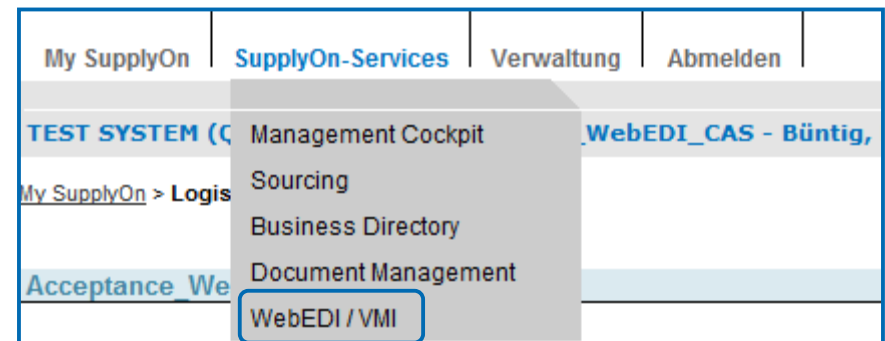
My SupplyOn | SupplyOn-Services | Verwaltung | Abmelden

TEST SYSTEM (Q

Management Cockpit

_WebEDI_CAS - Büntig,

My SupplyOn > Logis

Sourcing

Business Directory

Document Management

Acceptance_We

WebEDI / VMI